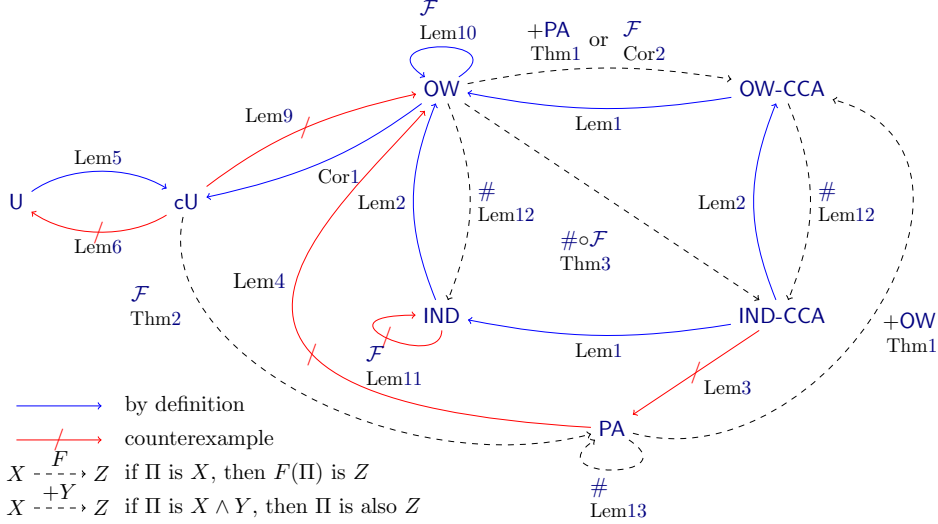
$\mathcal{F}$
Lem10
+PA
Thm1
or
$\mathcal{F}$
Cor2
OW
OW-CCA
Lem9
Lem1
Lem5
Cor1
U
cU
$\#$
Lem12
Lem2
$\#$
Lem12
Lem2
Lem6
$\#\circ\mathcal{F}$
Thm3
Lem4
$\mathcal{F}$
Thm2
IND
IND-CCA
+OW
Thm1
$\mathcal{F}$
Lem11
Lem1
Lem3
by definition
counterexample
PA
$X \xrightarrow{F} Z$ if $\Pi$ is $X$, then $F(\Pi)$ is $Z$
$X \xrightarrow{+Y} Z$ if $\Pi$ is $X \wedge Y$, then $\Pi$ is also $Z$
$\#$
Lem13